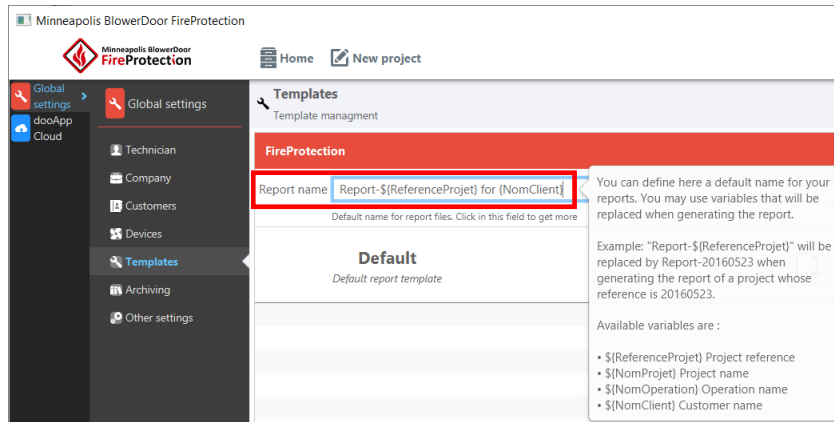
Minneapolis BlowerDoor FireProtection

Minneapolis BlowerDoor FireProtection

Home New project

Global settings

dooApp Cloud

Global settings

Technician

Company

Customers

Devices

Templates

Archiving

Other settings

Templates

Template managment

FireProtection

Report name Report-${ReferenceProjet} for {NomClient}

Default name for report files. Click in this field to get more

Default

Default report template

You can define here a default name for your reports. You may use variables that will be replaced when generating the report.

Example: "Report-${ReferenceProjet}" will be replaced by Report-20160523 when generating the report of a project whose reference is 20160523.

Available variables are :

• ${ReferenceProjet} Project reference
• ${NomProjet} Project name
• ${NomOperation} Operation name
• ${NomClient} Customer name